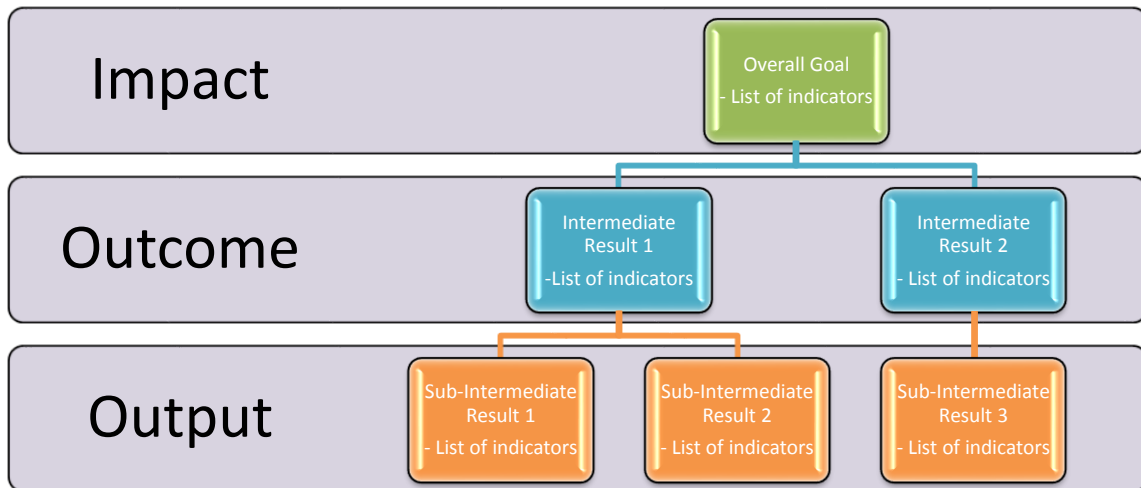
Impact

Overall Goal
- List of indicators

Outcome

Intermediate Result 1
-List of indicators

Intermediate Result 2
- List of indicators

Output

Sub-Intermediate Result 1
- List of indicators

Sub-Intermediate Result 2
- List of indicators

Sub-Intermediate Result 3
- List of indicators